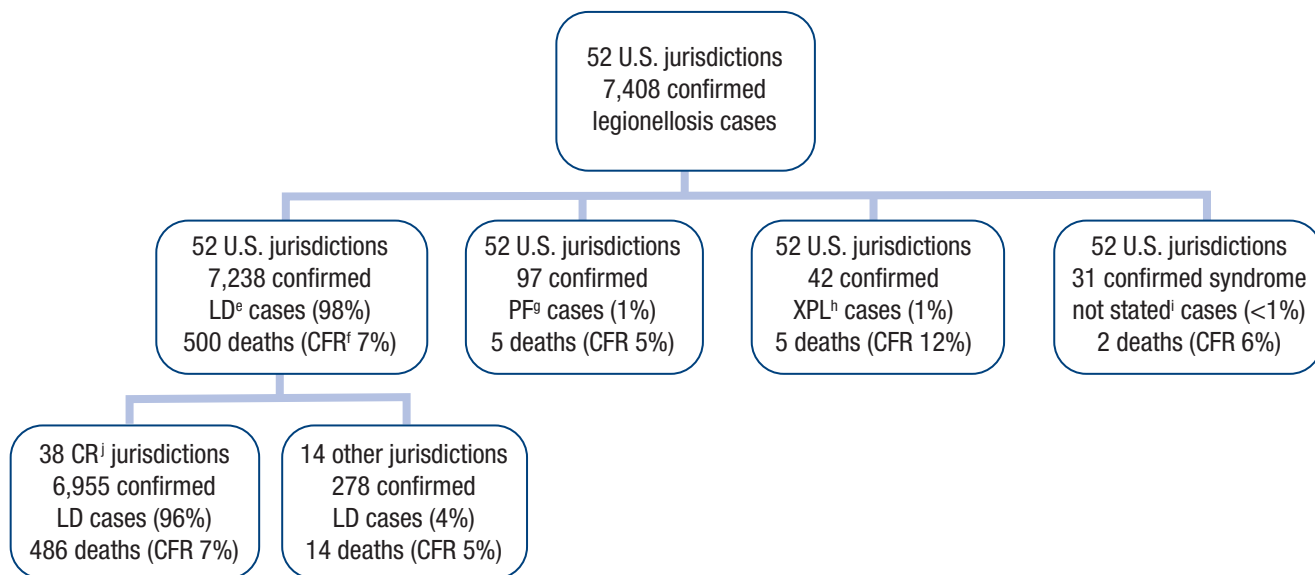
52 U.S. jurisdictions
7,408 confirmed
legionellosis cases

52 U.S. jurisdictions
7,238 confirmed
LD$^{e}$ cases (98%)
500 deaths (CFR$^{f}$ 7%)

52 U.S. jurisdictions
97 confirmed
PF$^{g}$ cases (1%)
5 deaths (CFR 5%)

52 U.S. jurisdictions
42 confirmed
XPL$^{h}$ cases (1%)
5 deaths (CFR 12%)

52 U.S. jurisdictions
31 confirmed syndrome
not stated$^{i}$ cases (<1%)
2 deaths (CFR 6%)

38 CR$^{j}$ jurisdictions
6,955 confirmed
LD cases (96%)
486 deaths (CFR 7%)

14 other jurisdictions
278 confirmed
LD cases (4%)
14 deaths (CFR 5%)